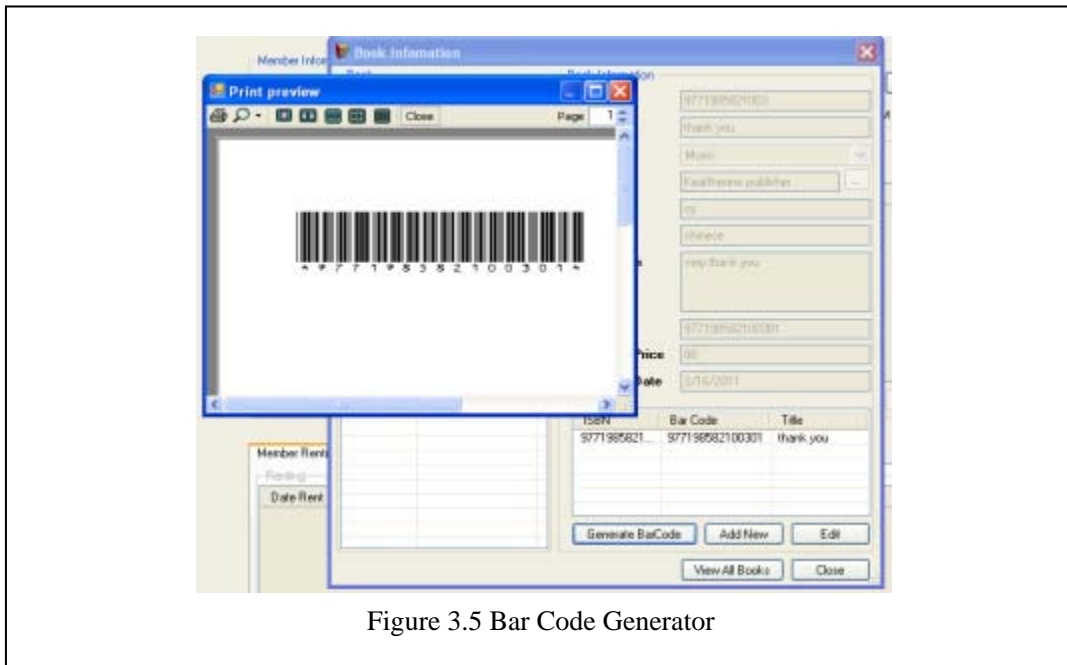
Member Infor

Book Infomation

Book Information

Print preview

Close

Page 1

* 9 7 7 1 9 8 5 8 2 1 0 0 3 0 1 *

9771985821003

thank you

Music

Kasthmere publisher

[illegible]

chinese

very thank you

977198582100301

Price

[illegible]

Date

2/16/2011

| ISBN | Bar Code | Title |
|---|---|---|
| 9771985821... | 977198582100301 | thank you |

Member Rent

Renting

Date Rent

Generate BarCode

Add New

Edit

View All Books

Close

Figure 3.5 Bar Code Generator